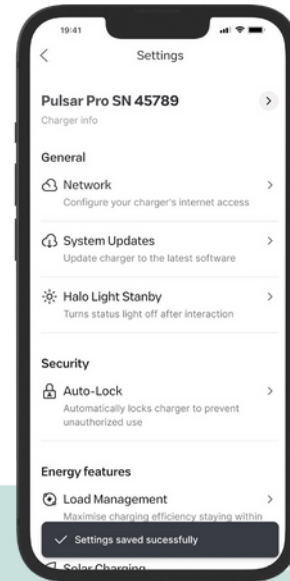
19:41

<

Settings

Pulsar Pro SN 45789

>

Charger info

General

Network

>

Configure your charger's internet access

System Updates

>

Update charger to the latest software

Halo Light Stanby

>

Turns status light off after interaction

Security

Auto-Lock

>

Automatically locks charger to prevent unauthorized use

Energy features

Load Management

>

Maximise charging efficiency staying within

Settings saved sucessfully

Solar Charging